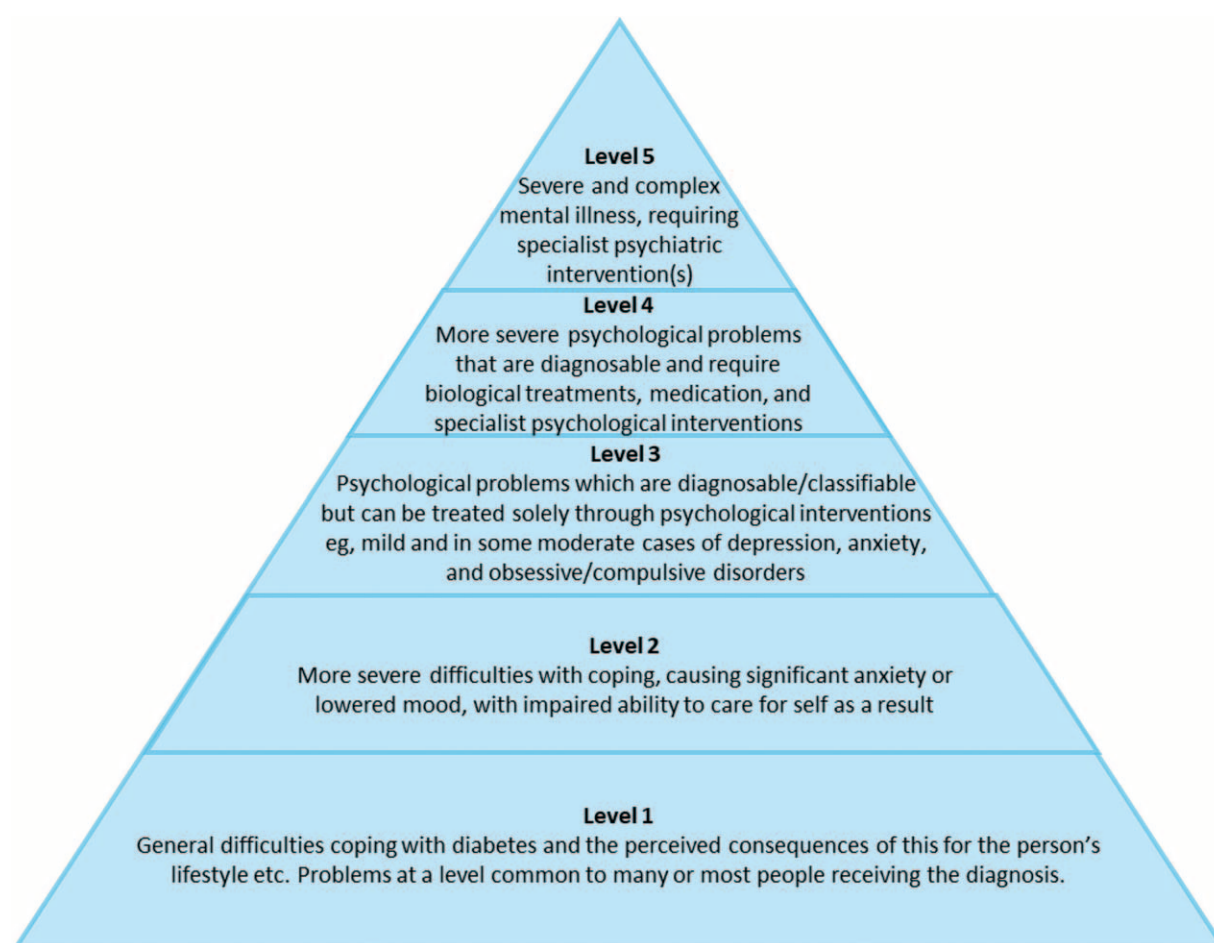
Level 5
Severe and complex mental illness, requiring specialist psychiatric intervention(s)

Level 4
More severe psychological problems that are diagnosable and require biological treatments, medication, and specialist psychological interventions

Level 3
Psychological problems which are diagnosable/classifiable but can be treated solely through psychological interventions eg, mild and in some moderate cases of depression, anxiety, and obsessive/compulsive disorders

Level 2
More severe difficulties with coping, causing significant anxiety or lowered mood, with impaired ability to care for self as a result

Level 1
General difficulties coping with diabetes and the perceived consequences of this for the person's lifestyle etc. Problems at a level common to many or most people receiving the diagnosis.